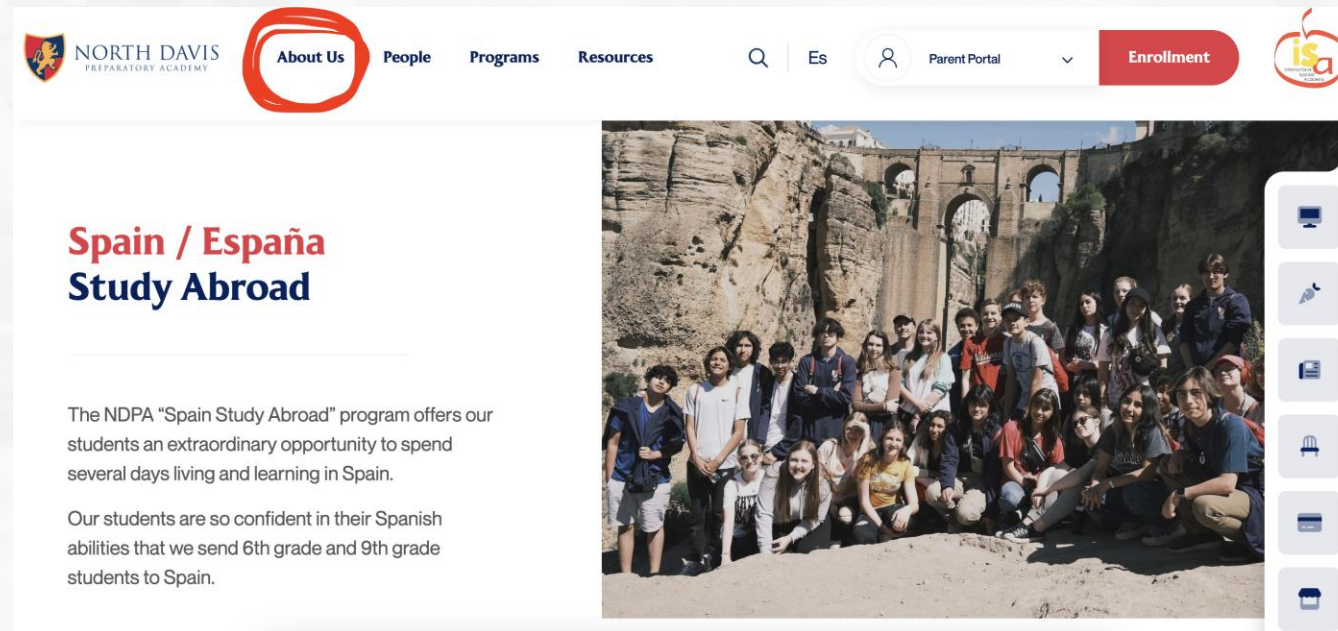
NORTH DAVIS
PREPARATORY ACADEMY

About Us People Programs Resources Es Parent Portal Enrollment

isa

Spain / España
Study Abroad

The NDPA "Spain Study Abroad" program offers our students an extraordinary opportunity to spend several days living and learning in Spain.

Our students are so confident in their Spanish abilities that we send 6th grade and 9th grade students to Spain.